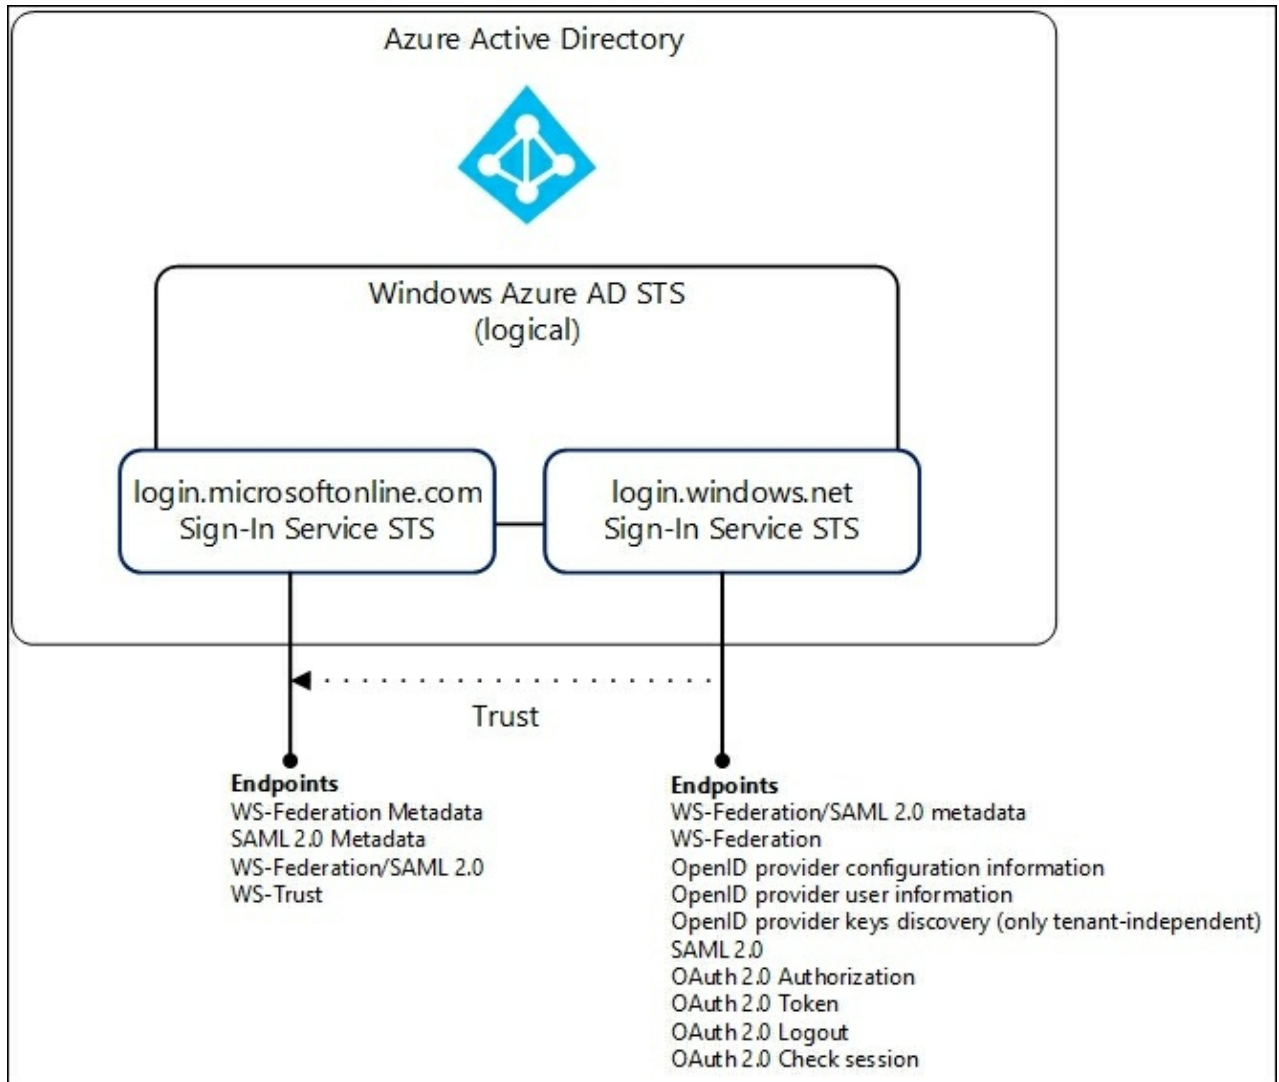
Azure Active Directory

Windows Azure AD STS
(logical)

login.microsoftonline.com
Sign-In Service STS

login.windows.net
Sign-In Service STS

Trust

**Endpoints**
WS-Federation Metadata
SAML 2.0 Metadata
WS-Federation/SAML 2.0
WS-Trust

**Endpoints**
WS-Federation/SAML 2.0 metadata
WS-Federation
OpenID provider configuration information
OpenID provider user information
OpenID provider keys discovery (only tenant-independent)
SAML 2.0
OAuth 2.0 Authorization
OAuth 2.0 Token
OAuth 2.0 Logout
OAuth 2.0 Check session